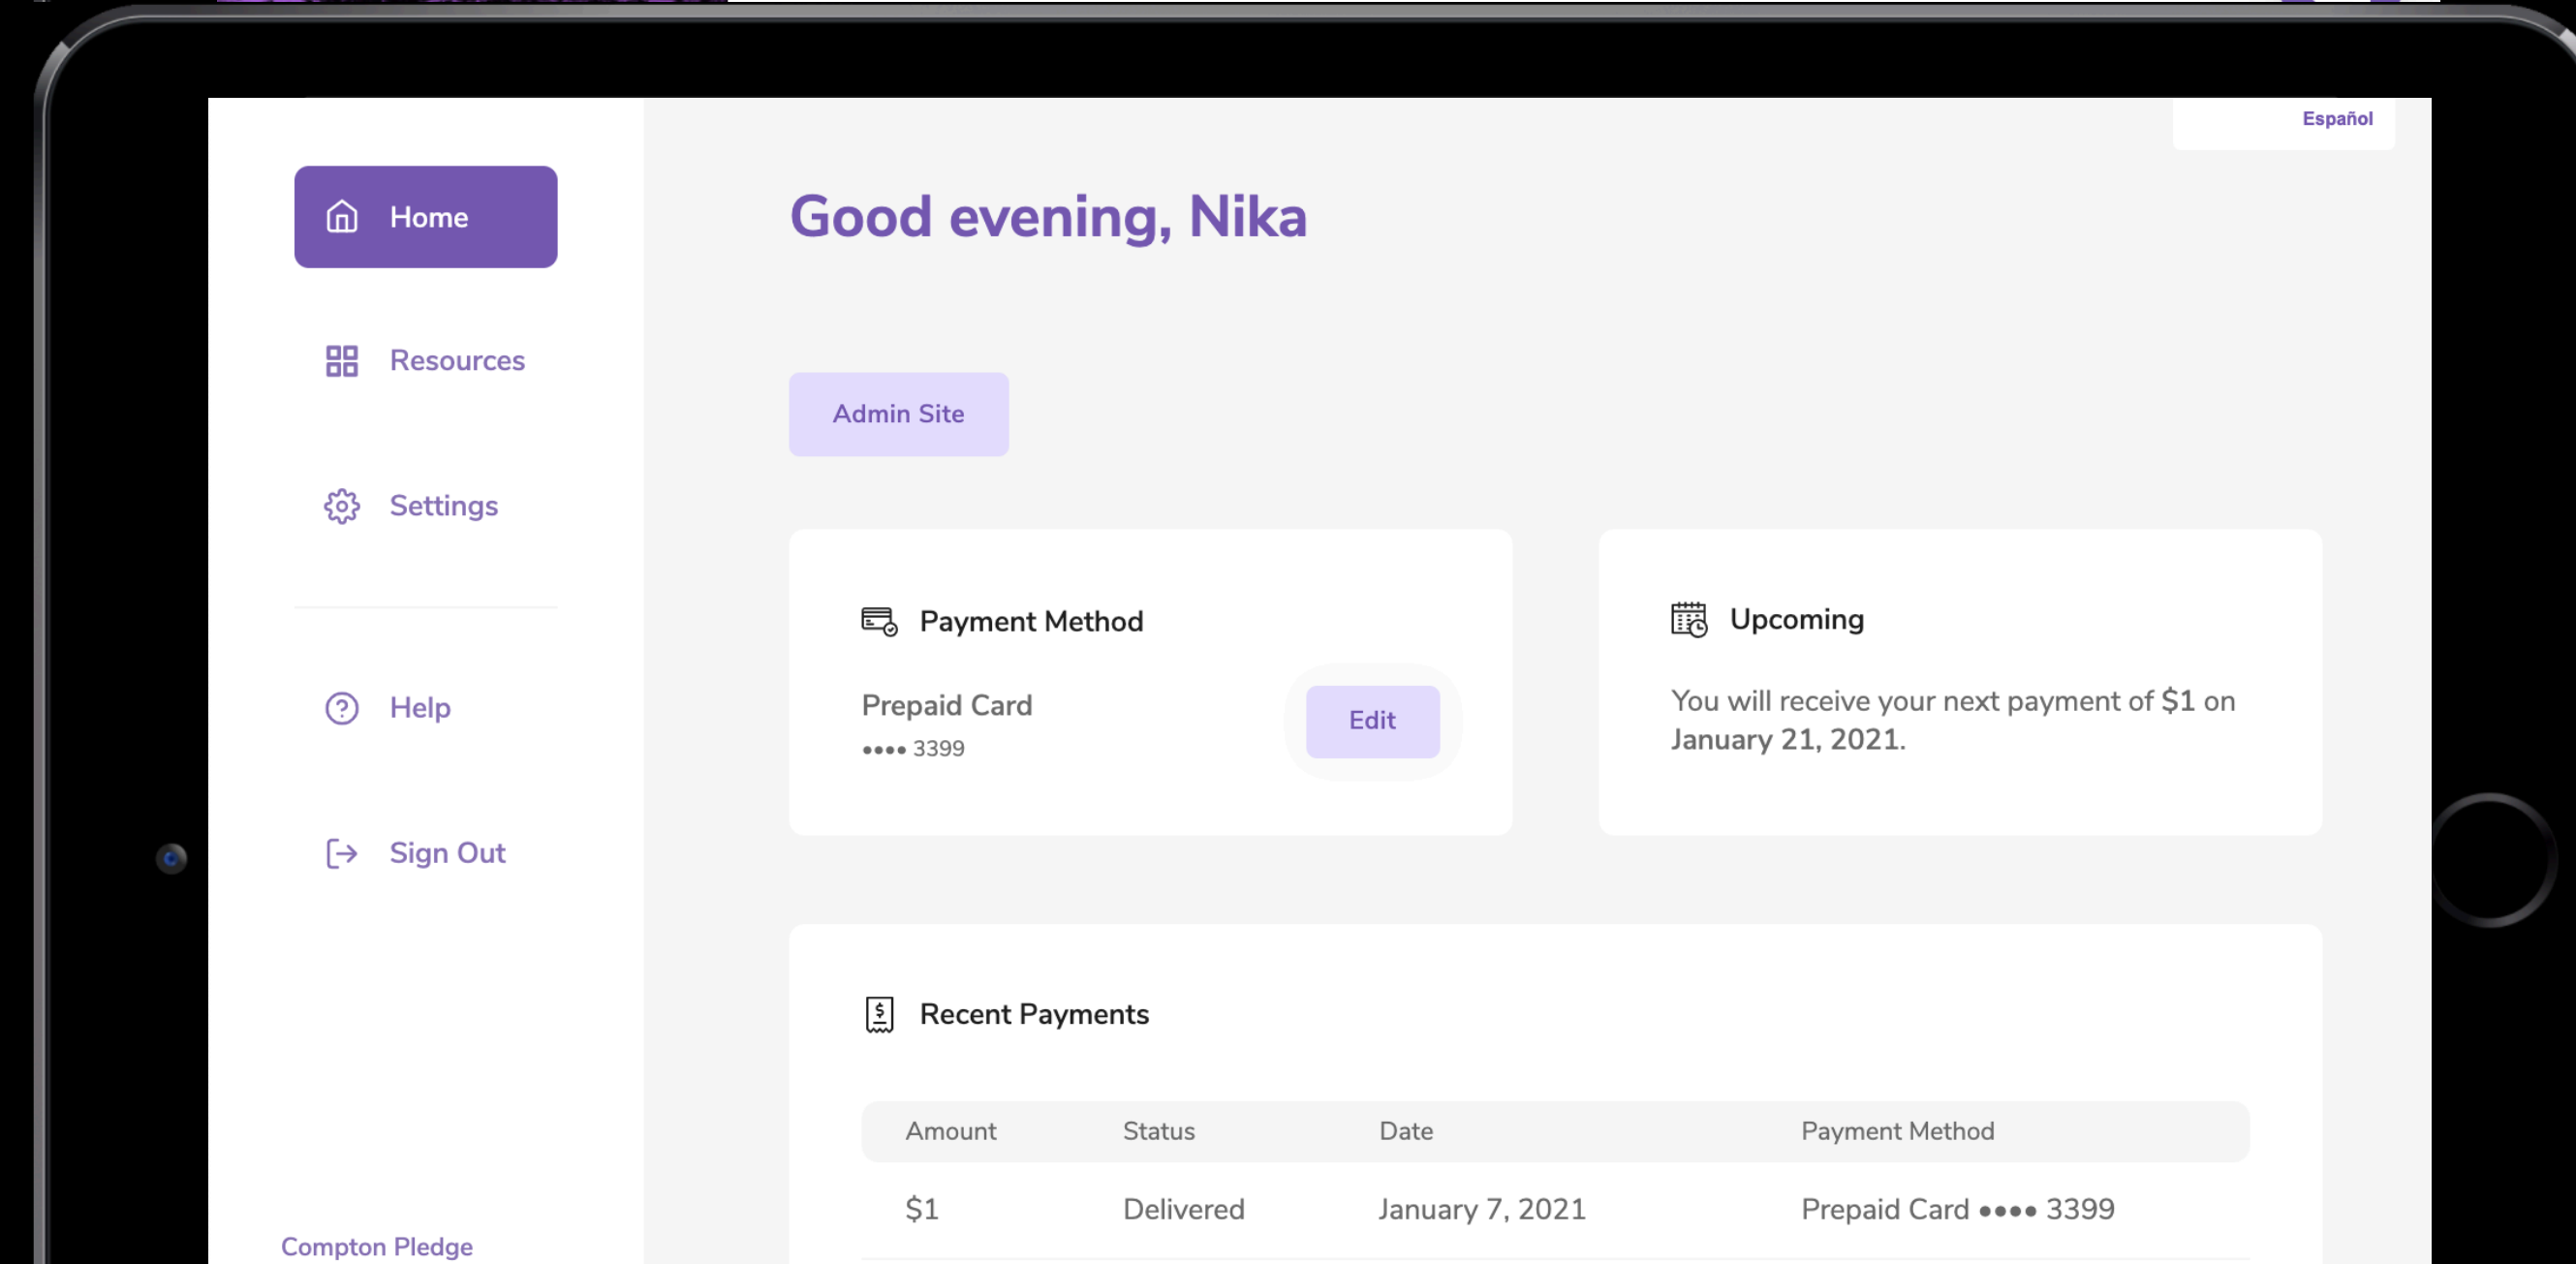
Español

Home

Resources

Settings

Help

Sign Out

Compton Pledge

Good evening, Nika

Admin Site

Payment Method

Prepaid Card
•••• 3399

Edit

Upcoming

You will receive your next payment of $1 on January 21, 2021.

Recent Payments

| Amount | Status | Date | Payment Method |
|---|---|---|---|
| $1 | Delivered | January 7, 2021 | Prepaid Card •••• 3399 |